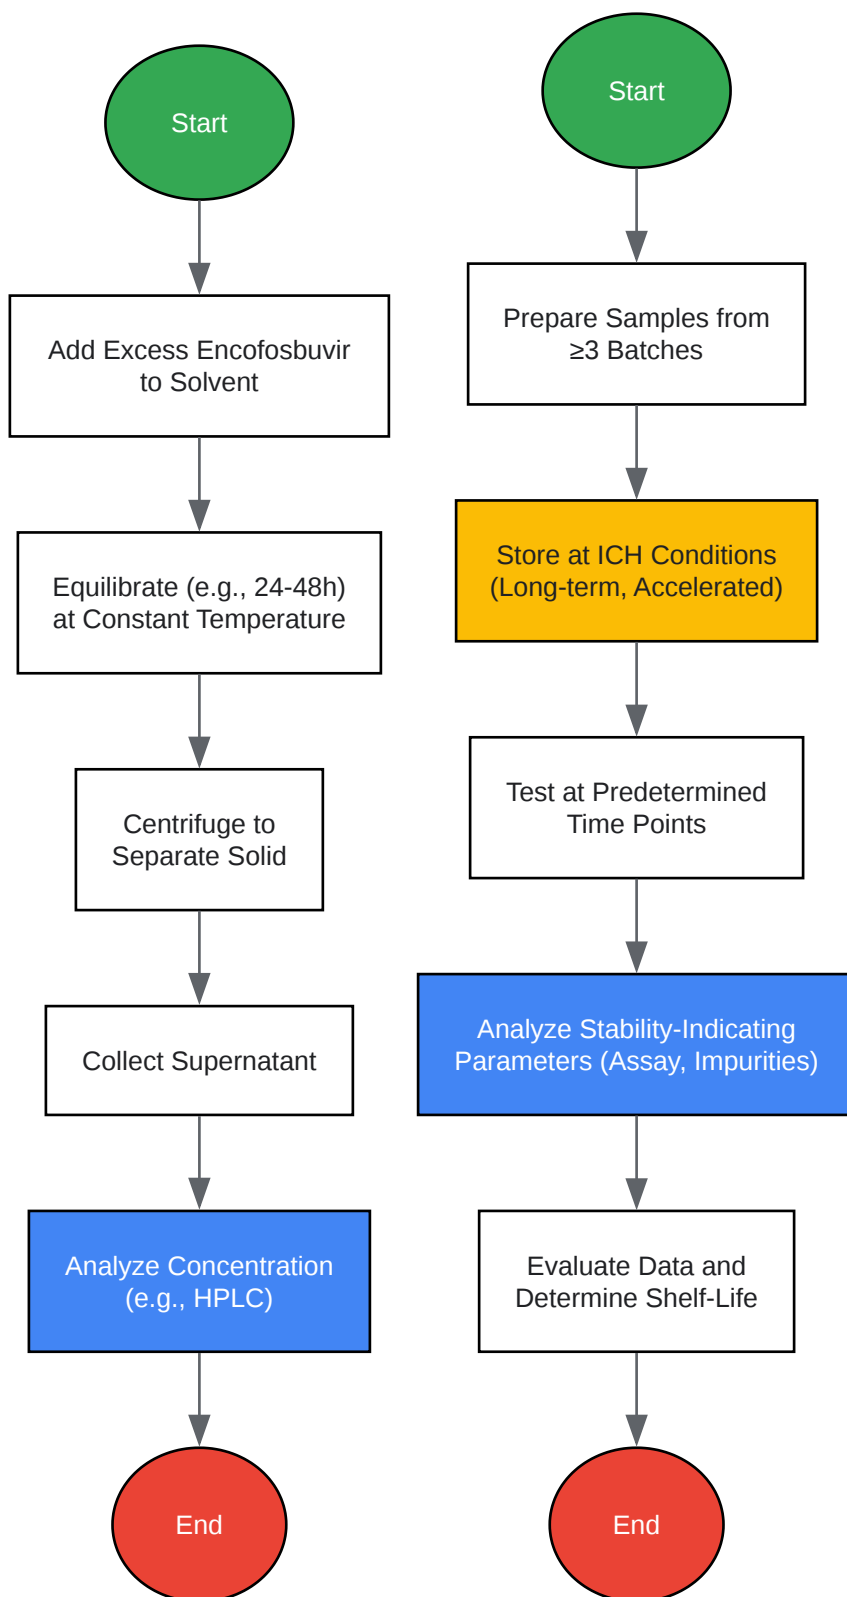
Start

Add Excess Encofosbuvir to Solvent

Equilibrate (e.g., 24-48h) at Constant Temperature

Centrifuge to Separate Solid

Collect Supernatant

Analyze Concentration (e.g., HPLC)

End

Start

Prepare Samples from ≥3 Batches

Store at ICH Conditions (Long-term, Accelerated)

Test at Predetermined Time Points

Analyze Stability-Indicating Parameters (Assay, Impurities)

Evaluate Data and Determine Shelf-Life

End